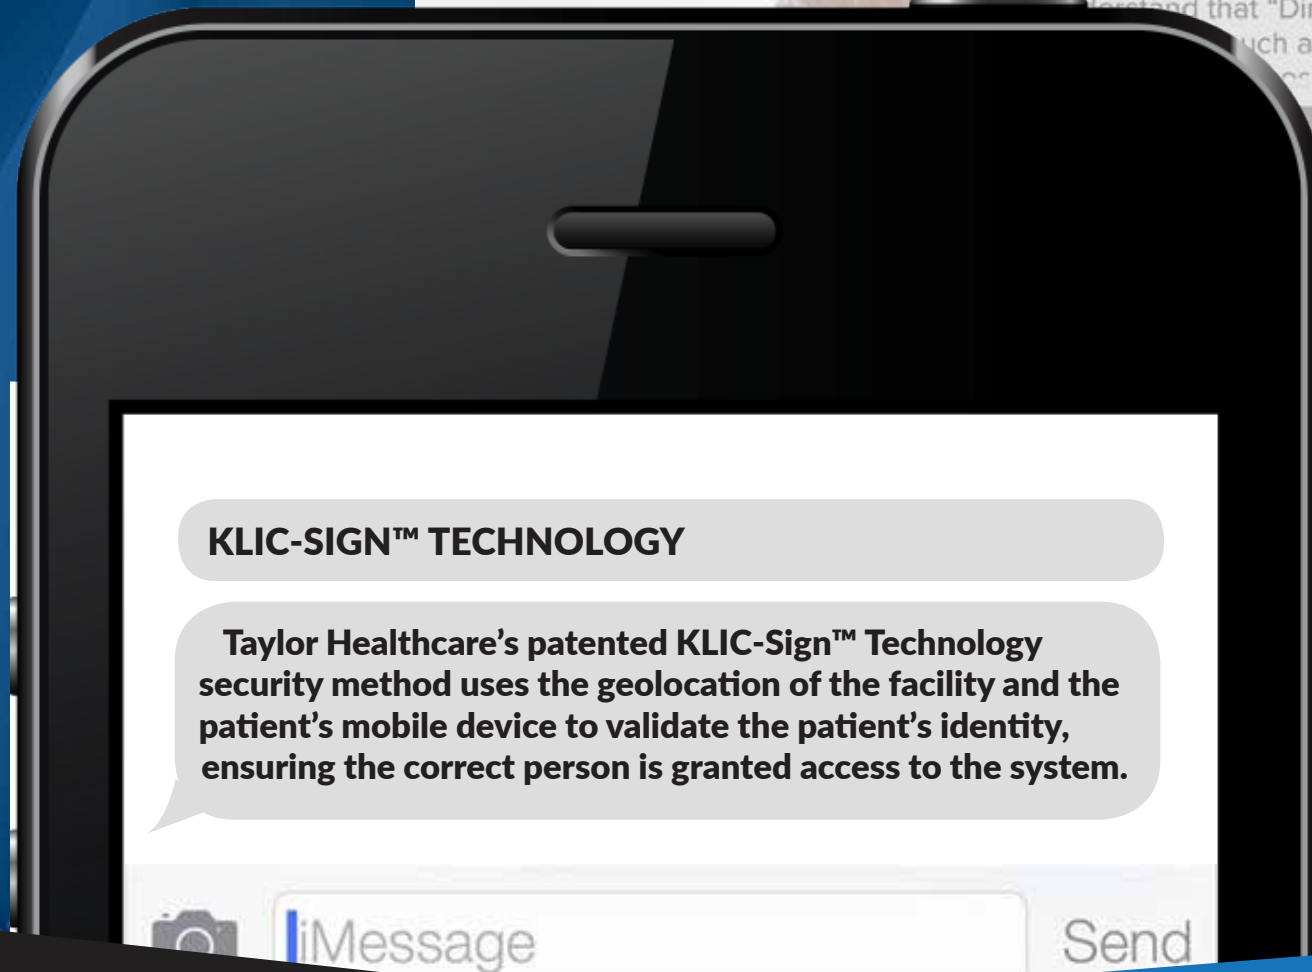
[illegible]tand that "Di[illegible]
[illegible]uch a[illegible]

KLIC-SIGN™ TECHNOLOGY

Taylor Healthcare's patented KLIC-Sign™ Technology security method uses the geolocation of the facility and the patient's mobile device to validate the patient's identity, ensuring the correct person is granted access to the system.

iMessage

Send